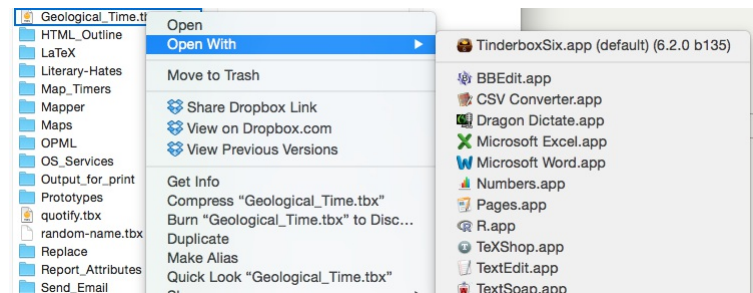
Geological_Time.tb
HTML_Outline
LaTeX
Literary-Hates
Map_Timers
Mapper
Maps
OPML
OS_Services
Output_for_print
Prototypes
quotify.tbx
random-name.tbx
Replace
Report_Attributes
Send_Email

Open
Open With
Move to Trash
Share Dropbox Link
View on Dropbox.com
View Previous Versions
Get Info
Compress "Geological_Time.tbx"
Burn "Geological_Time.tbx" to Disc...
Duplicate
Make Alias
Quick Look "Geological_Time.tbx"
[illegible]

TinderboxSix.app (default) (6.2.0 b135)
BBEdit.app
CSV Converter.app
Dragon Dictate.app
Microsoft Excel.app
Microsoft Word.app
Numbers.app
Pages.app
R.app
TeXShop.app
TextEdit.app
TextSoap.app